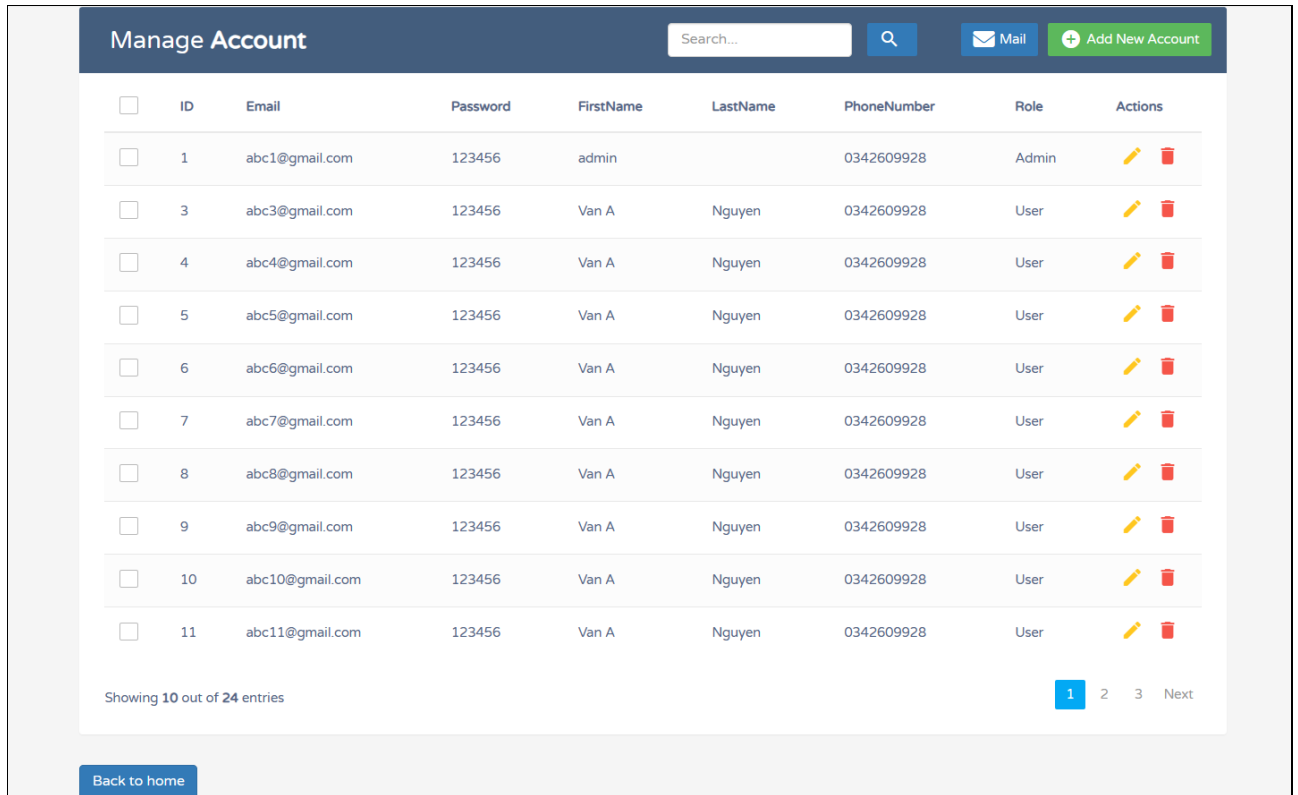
Manage Account

Search...

Mail

Add New Account

| | ID | Email | Password | FirstName | LastName | PhoneNumber | Role | Actions |
|---|---|---|---|---|---|---|---|---|
| | 1 | abc1@gmail.com | 123456 | admin | | 0342609928 | Admin | |
| | 3 | abc3@gmail.com | 123456 | Van A | Nguyen | 0342609928 | User | |
| | 4 | abc4@gmail.com | 123456 | Van A | Nguyen | 0342609928 | User | |
| | 5 | abc5@gmail.com | 123456 | Van A | Nguyen | 0342609928 | User | |
| | 6 | abc6@gmail.com | 123456 | Van A | Nguyen | 0342609928 | User | |
| | 7 | abc7@gmail.com | 123456 | Van A | Nguyen | 0342609928 | User | |
| | 8 | abc8@gmail.com | 123456 | Van A | Nguyen | 0342609928 | User | |
| | 9 | abc9@gmail.com | 123456 | Van A | Nguyen | 0342609928 | User | |
| | 10 | abc10@gmail.com | 123456 | Van A | Nguyen | 0342609928 | User | |
| | 11 | abc11@gmail.com | 123456 | Van A | Nguyen | 0342609928 | User | |

Showing 10 out of 24 entries

1 2 3 Next

Back to home